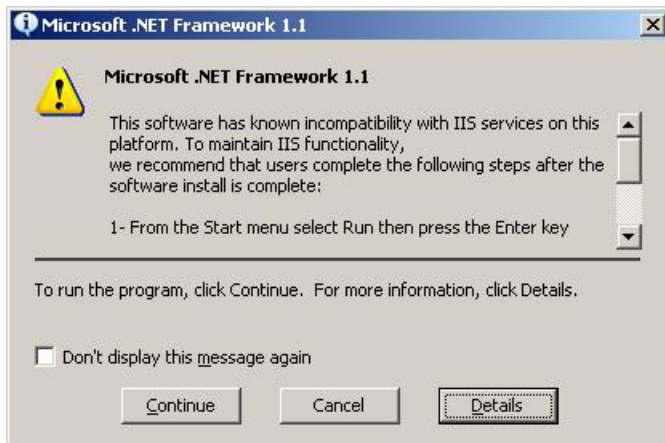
Microsoft .NET Framework 1.1

Microsoft .NET Framework 1.1

This software has known incompatibility with IIS services on this platform. To maintain IIS functionality,
we recommend that users complete the following steps after the software install is complete:

1- From the Start menu select Run then press the Enter key

To run the program, click Continue. For more information, click Details.

Don't display this message again

Continue

Cancel

Details